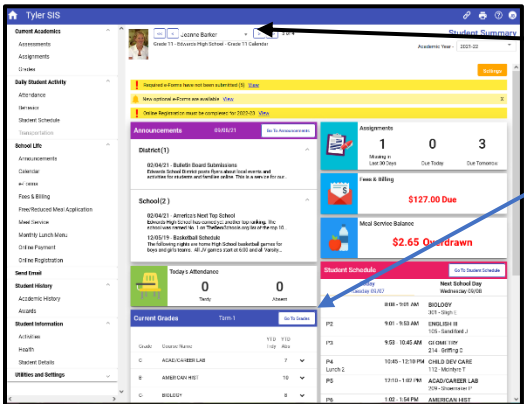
Tyler SIS

Current Academics
Assessments
Assignments
Grades
Daily Student Activity
Attendance
Behavior
Student Schedule
Transportation
School Life
Announcements
Calendar
e-Forms
Fees & Billing
Free/Reduced Meal Application
Meal Service
Monthly Lunch Menu
Online Payment
Online Registration
Send Email
Student History
Academic History
Awards
Student Information
Activities
Health
Student Details
Utilities and Settings

Jeanne Barker
Grade 11 - Edvance High School - Grade 11 Calendar
1 of 4

Student Summary
Academic Year: 2021-22
Settings

Required e-Forms have not been submitted (1) View
New optional e-Forms are available View
Online Registration must be completed for 2022-23 View

Announcements 03/05/21 Go To Announcements
District(1)
02/04/21 - Bulletin Board Submissions
Edvance School District posts flyers about local events and activities for students and families online. This is a service for our...

School(2)
02/04/21 - America's Next Top School
Edvance High School has claimed its 2nd top ranking. The announcement on Feb. 1 on TheBestSchools.org list of the top 10...
12/05/19 - Basketball Schedule
The following nights are home High School basketball games for boys and girls teams. All JV games start at 6:00 and all Varsity...

Today's Attendance
0 Tardy
0 Absent

Current Grades Term 1 Go To Grades
Grade | Course Name | YTD Hrs | YTD Abs
C | ACAD/CAREER LAB | 7 |
B | AMERICAN HIST | 10 |
C | BIOLOGY | 8 |

Assignments
1 Missing in Last 30 Days
0 Due Today
3 Due Tomorrow

Fees & Billing
$127.00 Due

Meal Service Balance
$2.65 Overdrawn

Student Schedule Go To Student Schedule
Today 01/02
Next School Day Wednesday 09/08
8:00 - 9:01 AM BIOLOGY 301 - Singh L
P2 9:01 - 9:53 AM ENGLISH III 206 - Salisbury J
P3 9:58 - 10:45 AM CHEMISTRY 214 - Griffing C
P4 Lunch 2 10:45 - 12:19 PM CHILD DEV CARE 112 - McIntyre T
P5 12:10 - 1:07 PM ACAD/CAREER LAB 704 - Stoermann T
P6 1:02 - 1:54 PM AMERICAN HIST